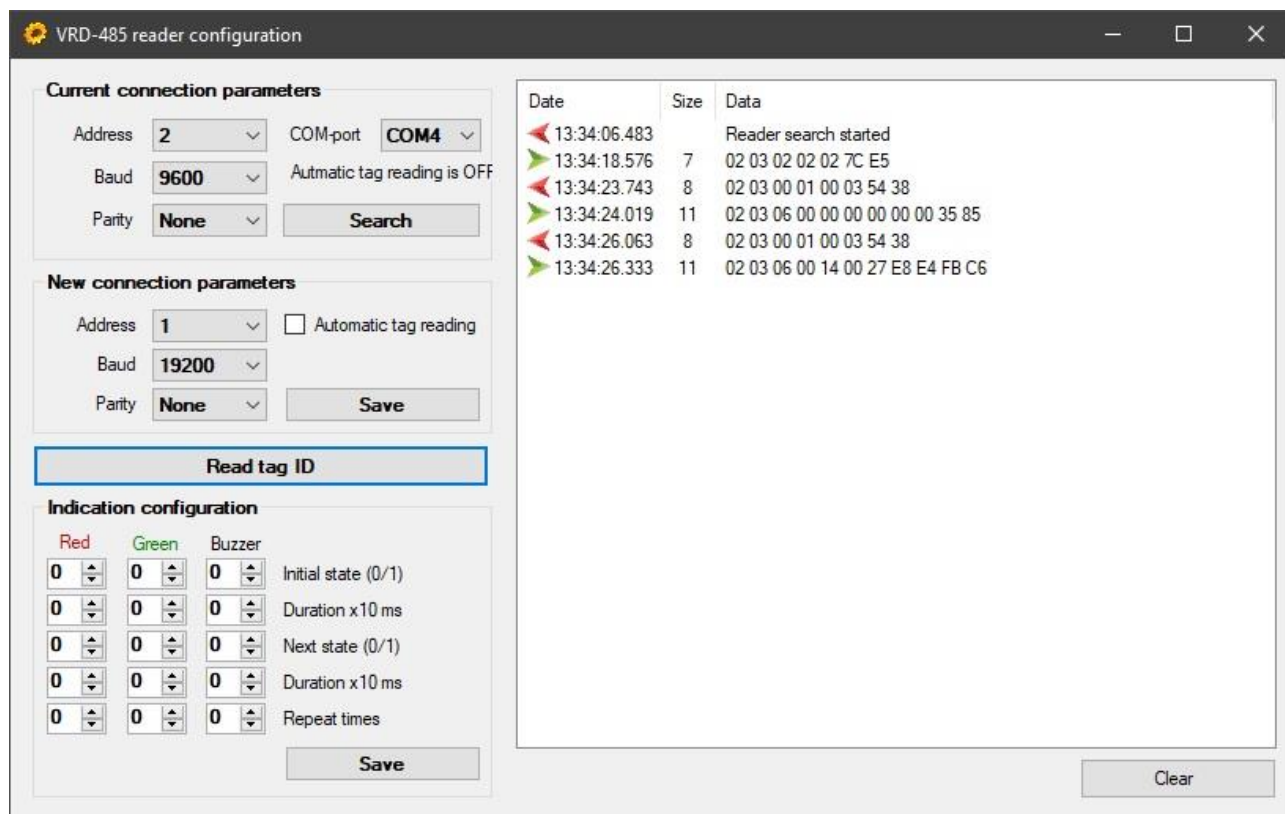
VRD-485 reader configuration

Current connection parameters

Address 2 COM-port COM4

Baud 9600 Autmatic tag reading is OFF

Parity None Search

New connection parameters

Address 1 Automatic tag reading

Baud 19200

Parity None Save

Read tag ID

Indication configuration

Red Green Buzzer

0 0 0 Initial state (0/1)

0 0 0 Duration x10 ms

0 0 0 Next state (0/1)

0 0 0 Duration x10 ms

0 0 0 Repeat times

Save

| Date | Size | Data |
|---|---|---|
| 13:34:06.483 | | Reader search started |
| 13:34:18.576 | 7 | 02 03 02 02 02 7C E5 |
| 13:34:23.743 | 8 | 02 03 00 01 00 03 54 38 |
| 13:34:24.019 | 11 | 02 03 06 00 00 00 00 00 00 35 85 |
| 13:34:26.063 | 8 | 02 03 00 01 00 03 54 38 |
| 13:34:26.333 | 11 | 02 03 06 00 14 00 27 E8 E4 FB C6 |

Clear